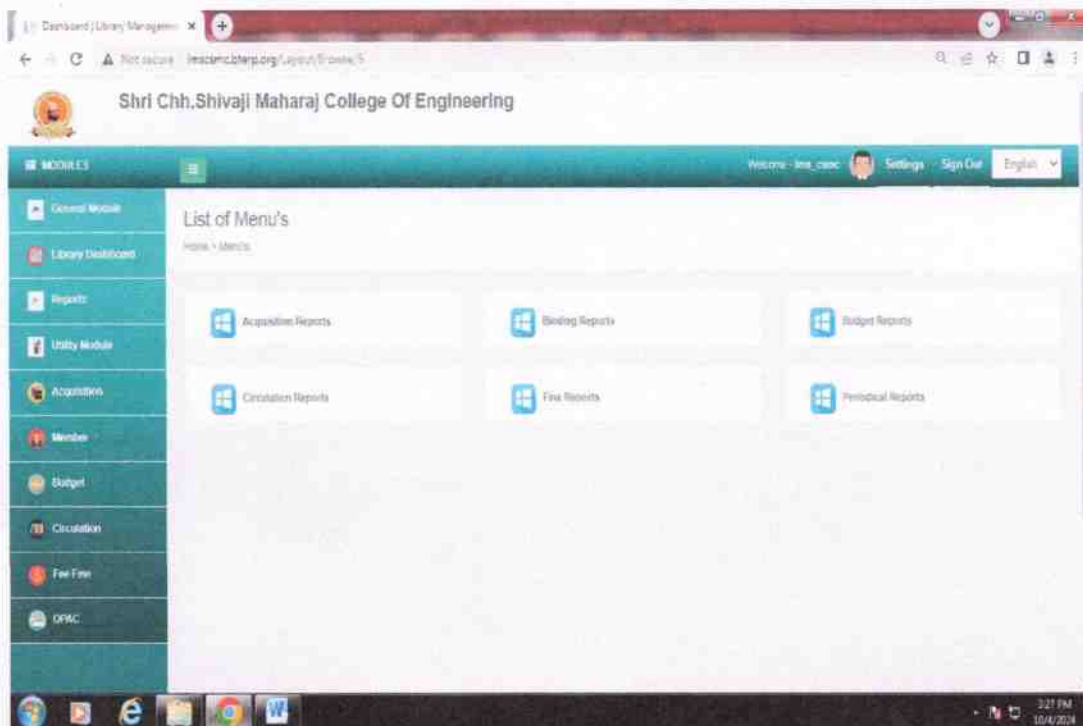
Dashboard | Library Manageme ×

Not secure lmscsmc.bterp.org/Layout/Browse/5

Shri Chh.Shivaji Maharaj College Of Engineering

MODULES

Welcome - lms_csmc Settings Sign Out English

General Module

Library Dashboard

Reports

Utility Module

Acquisition

Member

Budget

Circulation

Fee Fine

OPAC

List of Menu's

Home > Menu's

Acquisition Reports

Binding Reports

Budget Reports

Circulation Reports

Fine Reports

Periodical Reports

3:27 PM
10/4/2024